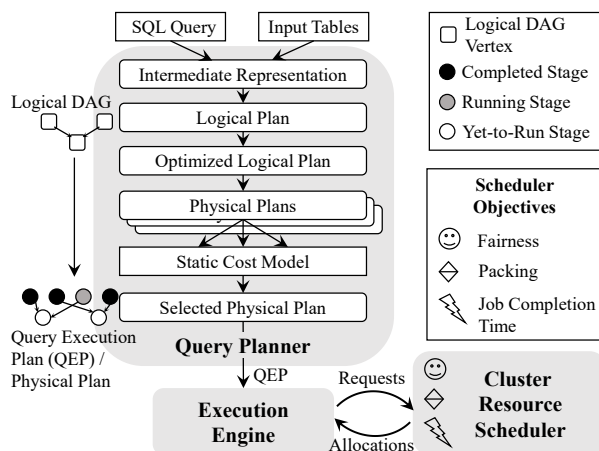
SQL Query

Input Tables

Intermediate Representation

Logical Plan

Optimized Logical Plan

Physical Plans

Static Cost Model

Selected Physical Plan

Query Planner

Logical DAG

Query Execution Plan (QEP) / Physical Plan

QEP

Execution Engine

Requests

Allocations

Cluster Resource Scheduler

Logical DAG Vertex

Completed Stage

Running Stage

Yet-to-Run Stage

Scheduler Objectives

Fairness

Packing

Job Completion Time